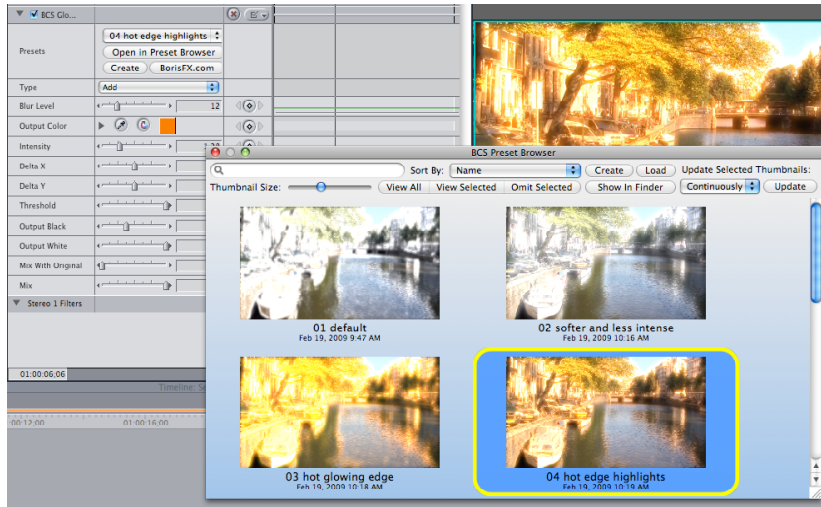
BCS Glo...

Presets
04 hot edge highlights
Open in Preset Browser
Create
BorisFX.com

Type
Add

Blur Level
12

Output Color

Intensity

Delta X

Delta Y

Threshold

Output Black

Output White

Mix With Original

Mix

Stereo 1 Filters

01:00:06;06

Timeline: S

00:12:00
01:00:16:00

BCS Preset Browser

Sort By: Name
Create
Load
Update Selected Thumbnails:
Thumbnail Size:
View All
View Selected
Omit Selected
Show In Finder
Continuously
Update

01 default
Feb 19, 2009 9:47 AM

02 softer and less intense
Feb 19, 2009 10:16 AM

03 hot glowing edge
Feb 19, 2009 10:18 AM

04 hot edge highlights
Feb 19, 2009 10:19 AM